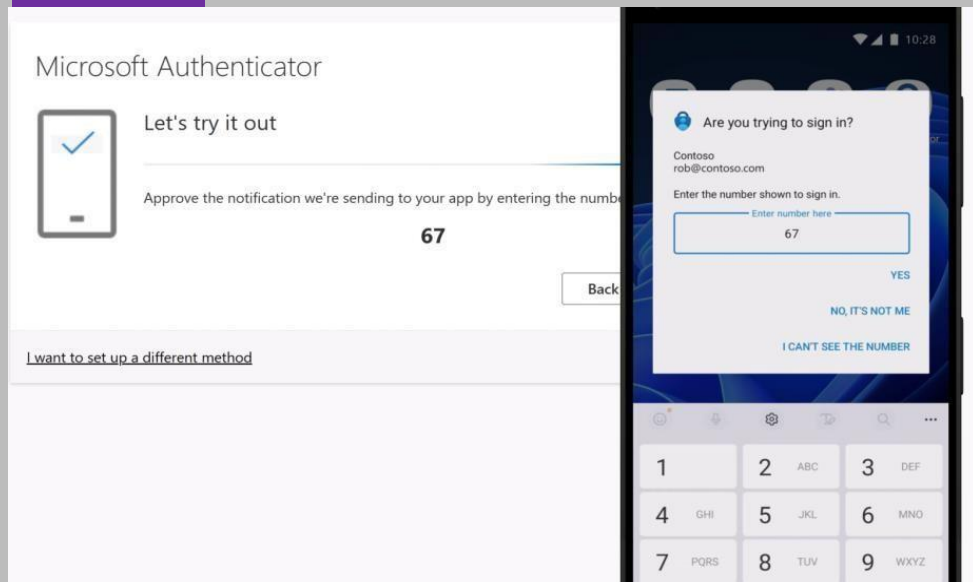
Microsoft Authenticator

Let's try it out

Approve the notification we're sending to your app by entering the numbe

67

Back

I want to set up a different method

10:28

Are you trying to sign in?

Contoso
rob@contoso.com

Enter the number shown to sign in.

Enter number here

67

YES

NO, IT'S NOT ME

I CAN'T SEE THE NUMBER

1
2 ABC
3 DEF
4 GHI
5 JKL
6 MNO
7 PQRS
8 TUV
9 WXYZ